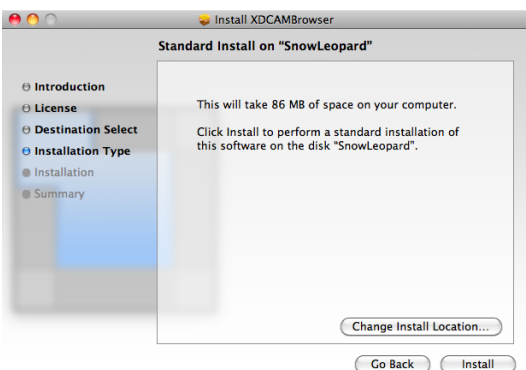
Install XDCAMBrowser

Standard Install on "SnowLeopard"

Introduction
License
Destination Select
Installation Type
Installation
Summary

This will take 86 MB of space on your computer.

Click Install to perform a standard installation of this software on the disk "SnowLeopard".

Change Install Location...

Go Back
Install